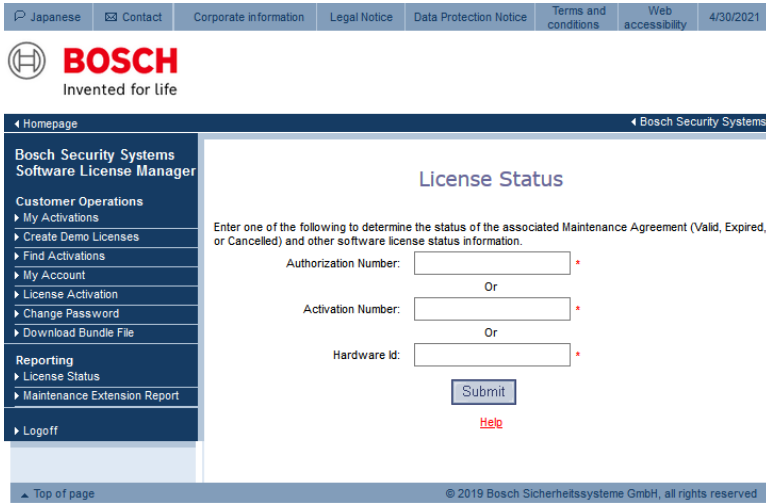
Japanese | Contact | Corporate information | Legal Notice | Data Protection Notice | Terms and conditions | Web accessibility | 4/30/2021

BOSCH
Invented for life

Homepage
Bosch Security Systems

Bosch Security Systems Software License Manager

Customer Operations
My Activations
Create Demo Licenses
Find Activations
My Account
License Activation
Change Password
Download Bundle File

Reporting
License Status
Maintenance Extension Report

Logoff

License Status

Enter one of the following to determine the status of the associated Maintenance Agreement (Valid, Expired, or Cancelled) and other software license status information.

Authorization Number: *
Or
Activation Number: *
Or
Hardware Id: *

Submit

Help

Top of page
© 2019 Bosch Sicherheitssysteme GmbH, all rights reserved